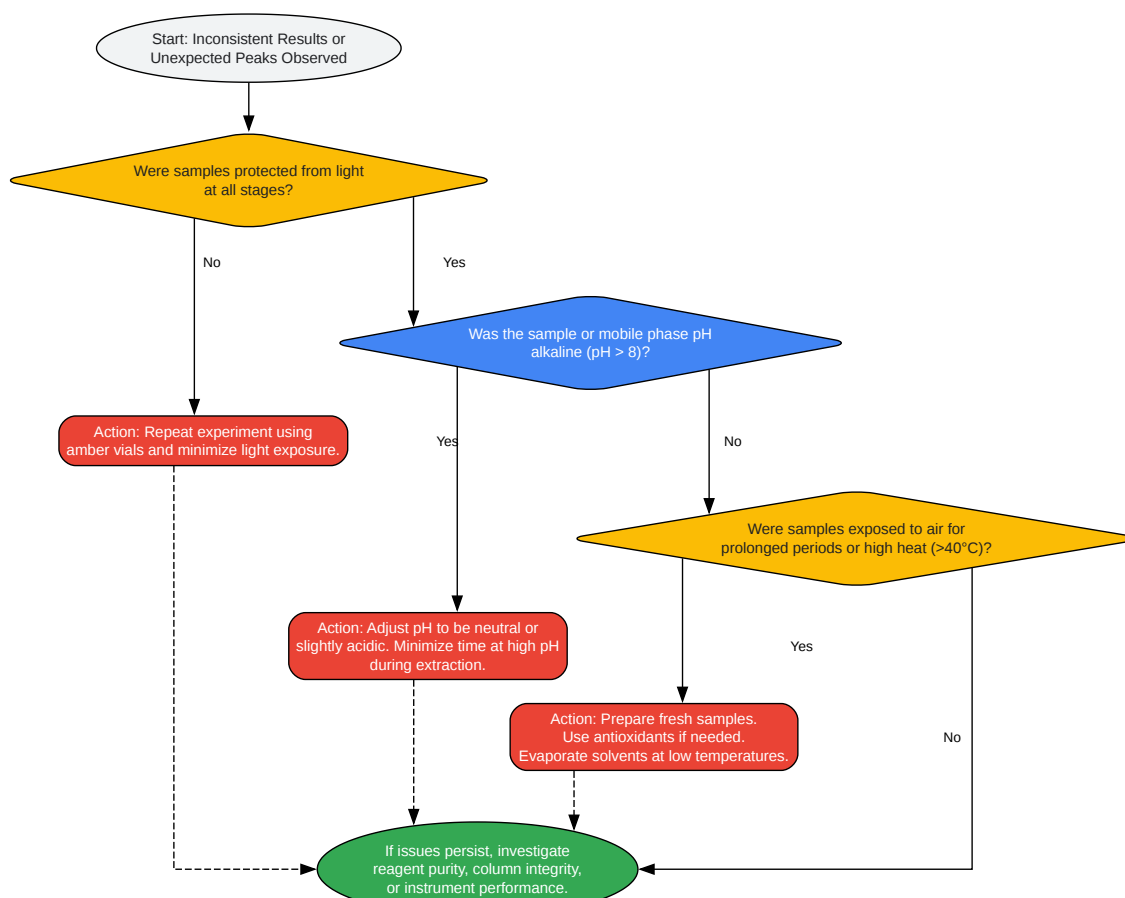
Start: Inconsistent Results or Unexpected Peaks Observed

Were samples protected from light at all stages?

No

Yes

Was the sample or mobile phase pH alkaline (pH > 8)?

Action: Repeat experiment using amber vials and minimize light exposure.

Yes

No

Were samples exposed to air for prolonged periods or high heat (>40°C)?

Action: Adjust pH to be neutral or slightly acidic. Minimize time at high pH during extraction.

Yes

Action: Prepare fresh samples. Use antioxidants if needed. Evaporate solvents at low temperatures.

No

If issues persist, investigate reagent purity, column integrity, or instrument performance.